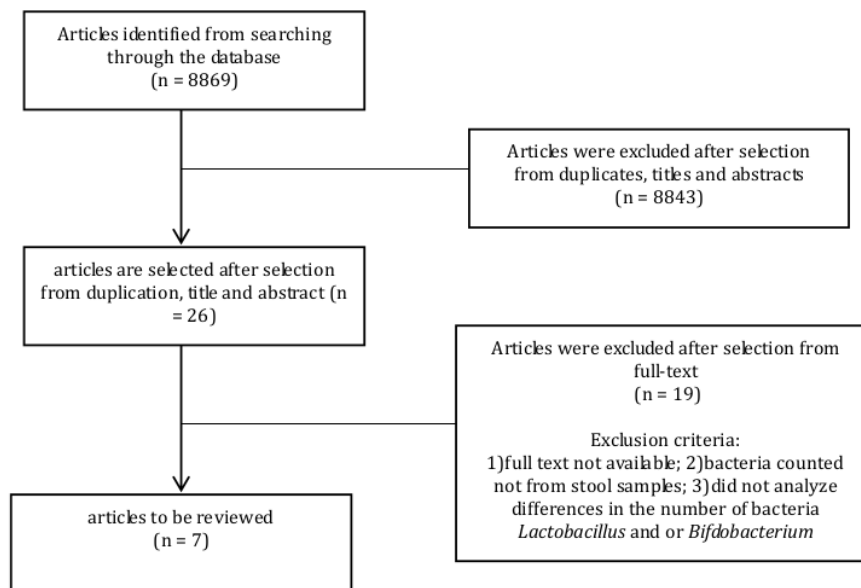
Articles identified from searching through the database (n = 8869)

Articles were excluded after selection from duplicates, titles and abstracts (n = 8843)

articles are selected after selection from duplication, title and abstract (n = 26)

Articles were excluded after selection from full-text (n = 19)

Exclusion criteria:
1)full text not available; 2)bacteria counted not from stool samples; 3)did not analyze differences in the number of bacteria *Lactobacillus* and or *Bifdobacterium*

articles to be reviewed (n = 7)